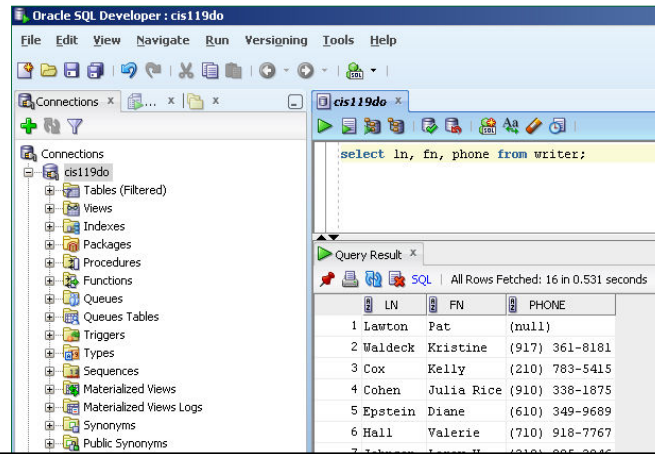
Oracle SQL Developer : cis119do

File Edit View Navigate Run Versioning Tools Help

Connections × ... × ×

cis119do ×

Connections
cis119do
Tables (Filtered)
Views
Indexes
Packages
Procedures
Functions
Queues
Queues Tables
Triggers
Types
Sequences
Materialized Views
Materialized Views Logs
Synonyms
Public Synonyms

select ln, fn, phone from writer;

Query Result ×

SQL | All Rows Fetched: 16 in 0.531 seconds

| | LN | FN | PHONE |
|---|---|---|---|
| 1 | Lawton | Pat | (null) |
| 2 | Waldeck | Kristine | (917) 361-8181 |
| 3 | Cox | Kelly | (210) 783-5415 |
| 4 | Cohen | Julia Rice | (910) 338-1875 |
| 5 | Epstein | Diane | (610) 349-9689 |
| 6 | Hall | Valerie | (710) 918-7767 |
| 7 | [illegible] | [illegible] | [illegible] |